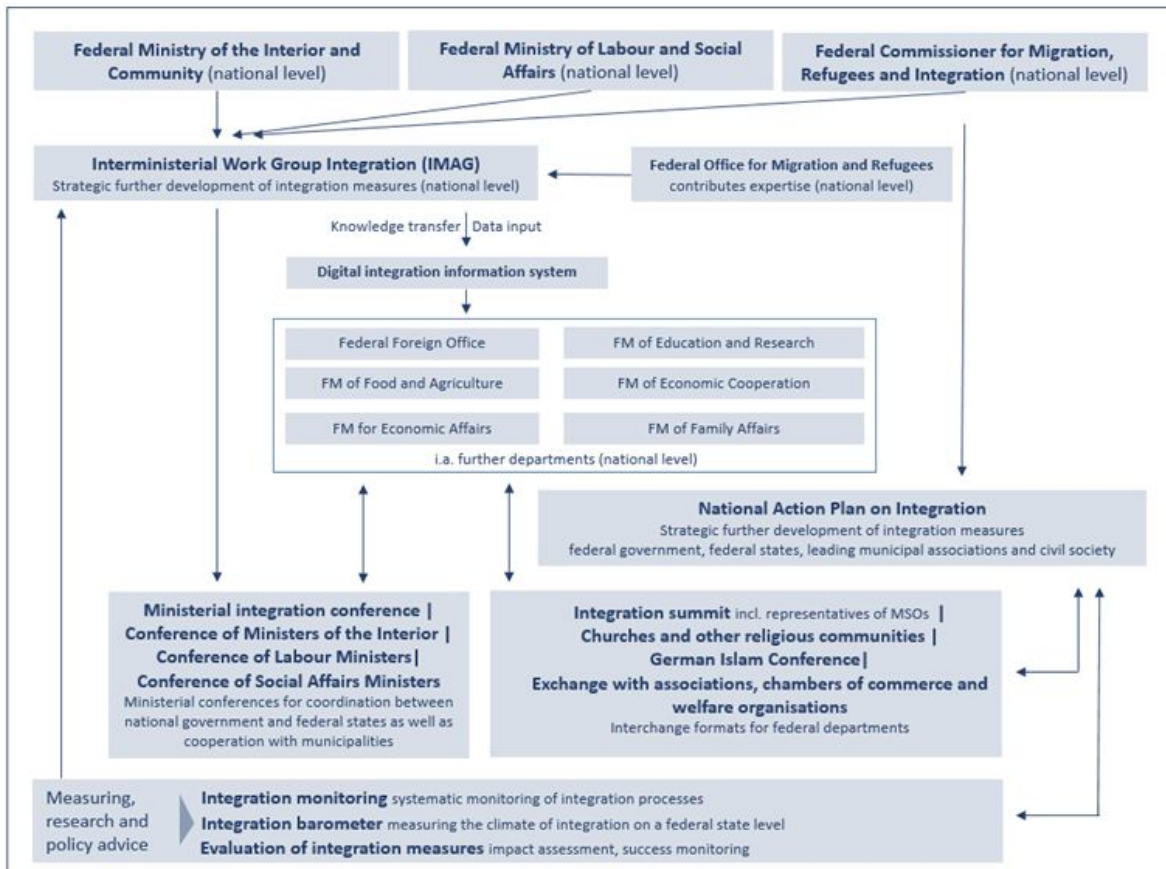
**Federal Ministry of the Interior and Community** (national level)

**Federal Ministry of Labour and Social Affairs** (national level)

**Federal Commissioner for Migration, Refugees and Integration** (national level)

**Interministerial Work Group Integration (IMAG)**
Strategic further development of integration measures (national level)

**Federal Office for Migration and Refugees**
contributes expertise (national level)

Knowledge transfer | Data input

**Digital integration information system**

| Federal Foreign Office | FM of Education and Research |
|---|---|
| FM of Food and Agriculture | FM of Economic Cooperation |
| FM for Economic Affairs | FM of Family Affairs |

i.a. further departments (national level)

**National Action Plan on Integration**
Strategic further development of integration measures
federal government, federal states, leading municipal associations and civil society

**Ministerial integration conference | Conference of Ministers of the Interior | Conference of Labour Ministers| Conference of Social Affairs Ministers**
Ministerial conferences for coordination between national government and federal states as well as cooperation with municipalities

**Integration summit** incl. representatives of MSOs | **Churches and other religious communities | German Islam Conference| Exchange with associations, chambers of commerce and welfare organisations**
Interchange formats for federal departments

Measuring, research and policy advice

**Integration monitoring** systematic monitoring of integration processes
**Integration barometer** measuring the climate of integration on a federal state level
**Evaluation of integration measures** impact assessment, success monitoring